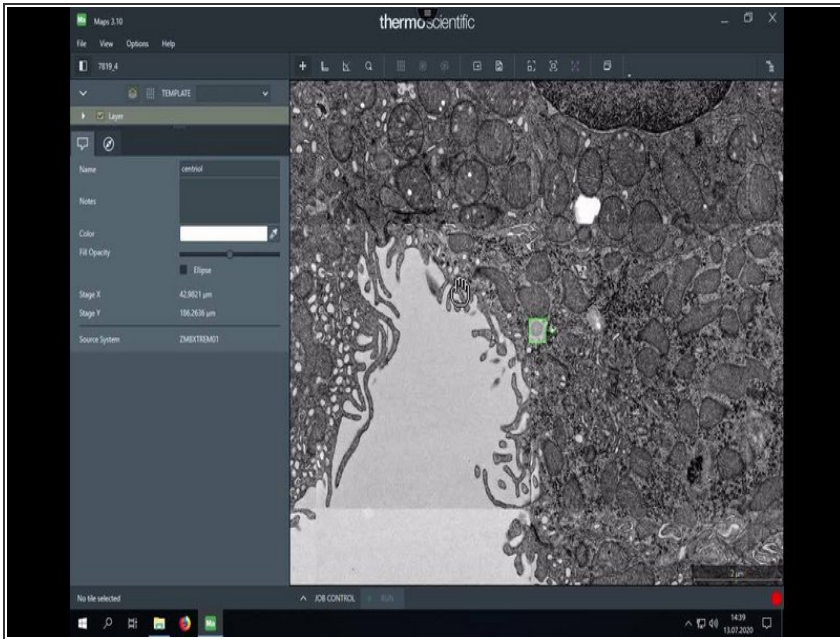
Maps 3.10

thermoscientific

File View Options Help

7819_4

TEMPLATE

Layer

Name centriol

Notes

Color

Fill Opacity

Ellipse

Stage X 42,9821 µm

Stage Y 186,2636 µm

Source System ZMBXTREM01

2 µm

No tile selected

JOB CONTROL RUN

14:39
13.07.2020